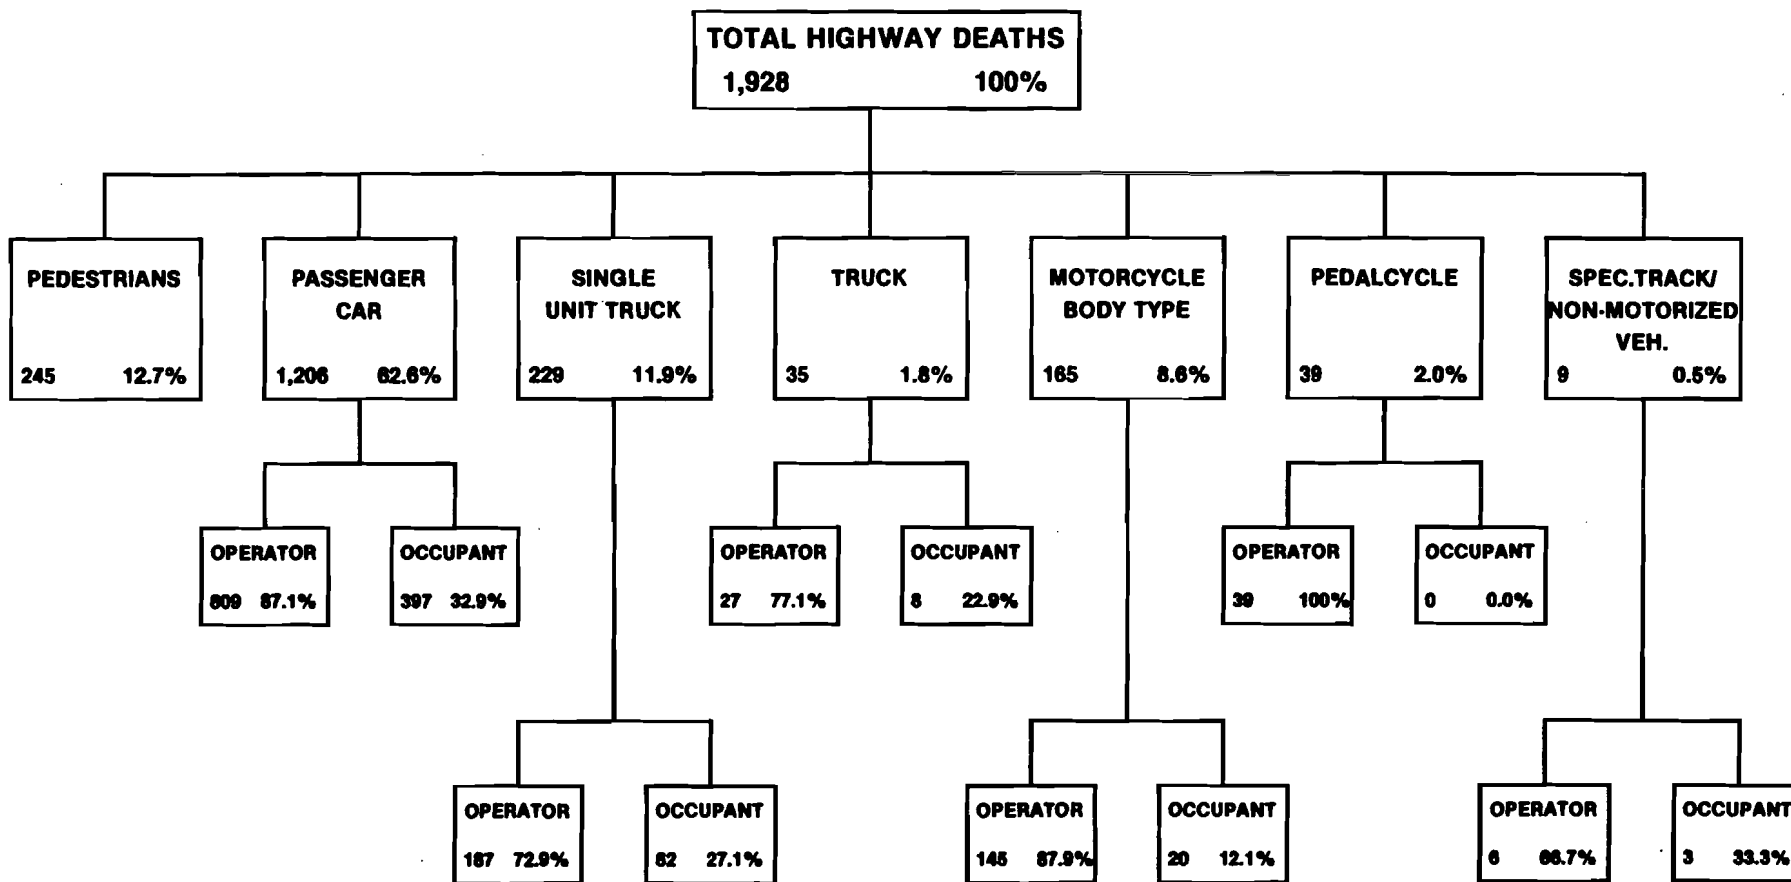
TOTAL HIGHWAY DEATHS
1,928 100%

PEDESTRIANS
245 12.7%

PASSENGER CAR
1,206 62.6%

SINGLE UNIT TRUCK
229 11.9%

TRUCK
35 1.8%

MOTORCYCLE BODY TYPE
165 8.6%

PEDALCYCLE
39 2.0%

SPEC.TRACK/ NON-MOTORIZED VEH.
9 0.5%

OPERATOR
809 67.1%

OCCUPANT
397 32.9%

OPERATOR
27 77.1%

OCCUPANT
8 22.9%

OPERATOR
39 100%

OCCUPANT
0 0.0%

OPERATOR
167 72.9%

OCCUPANT
62 27.1%

OPERATOR
145 87.9%

OCCUPANT
20 12.1%

OPERATOR
6 66.7%

OCCUPANT
3 33.3%